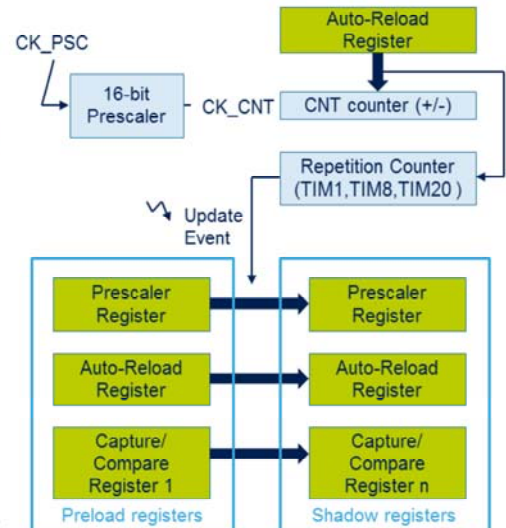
Auto-Reload Register

CK_PSC

16-bit Prescaler

CK_CNT

CNT counter (+/-)

Repetition Counter (TIM1,TIM8,TIM20 )

Update Event

Prescaler Register

Prescaler Register

Auto-Reload Register

Auto-Reload Register

Capture/ Compare Register 1

Capture/ Compare Register n

Preload registers

Shadow registers